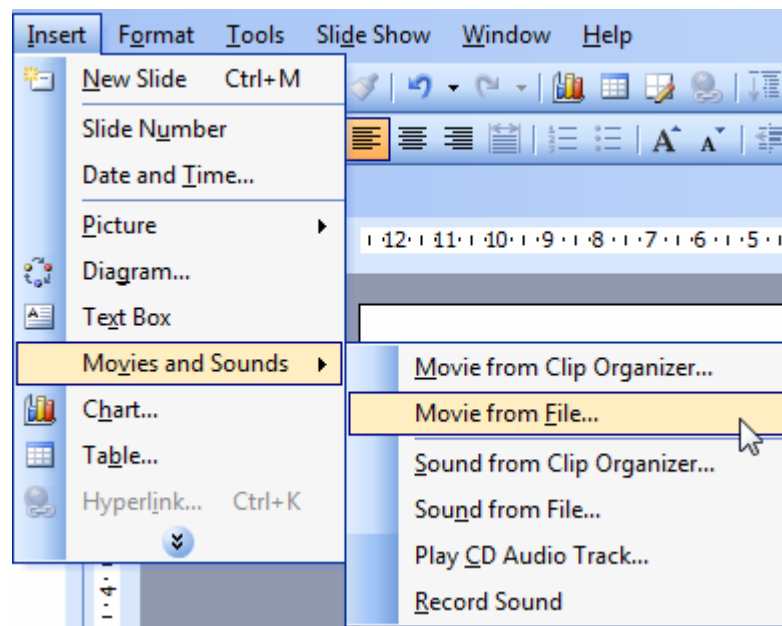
Insert Format Tools Slide Show Window Help

New Slide Ctrl+M
Slide Number
Date and Time...
Picture
Diagram...
Text Box
Movies and Sounds
Chart...
Table...
Hyperlink... Ctrl+K

Movie from Clip Organizer...
Movie from File...
Sound from Clip Organizer...
Sound from File...
Play CD Audio Track...
Record Sound

12 · 11 · 10 · 9 · 8 · 7 · 6 · 5

4